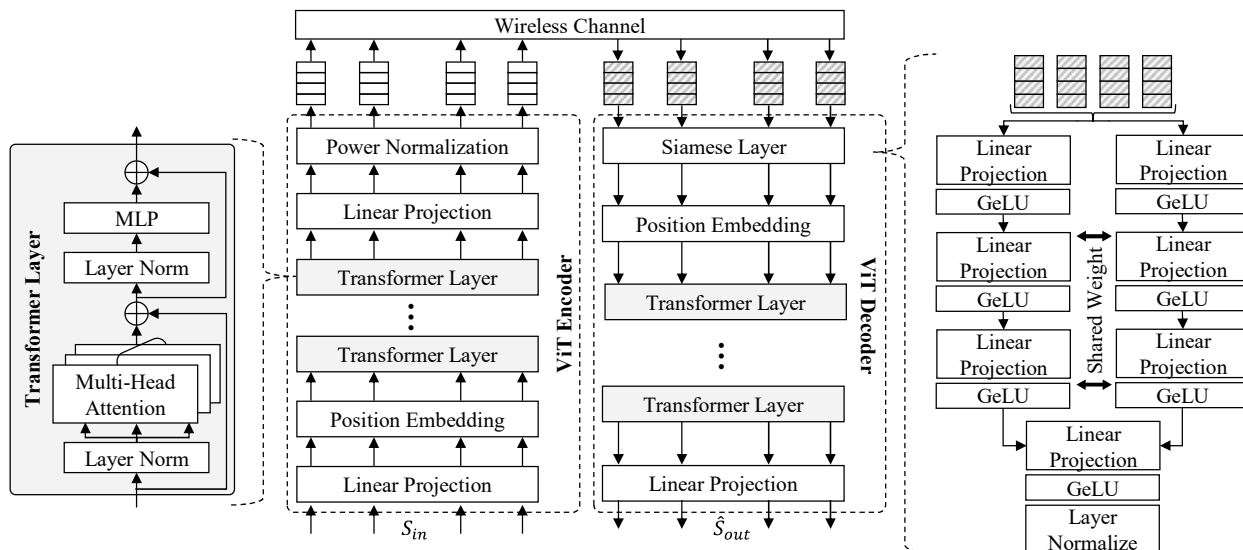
Wireless Channel

Transformer Layer

MLP

Layer Norm

Multi-Head Attention

Layer Norm

Power Normalization

Linear Projection

Transformer Layer

⋮

Transformer Layer

Position Embedding

Linear Projection

ViT Encoder

$S_{in}$

Siamese Layer

Position Embedding

Transformer Layer

⋮

Transformer Layer

Linear Projection

ViT Decoder

$\hat{S}_{out}$

Linear Projection

GeLU

Linear Projection

GeLU

Linear Projection

GeLU

Linear Projection

GeLU

Linear Projection

GeLU

Linear Projection

GeLU

Shared Weight

Linear Projection

GeLU

Layer Normalize